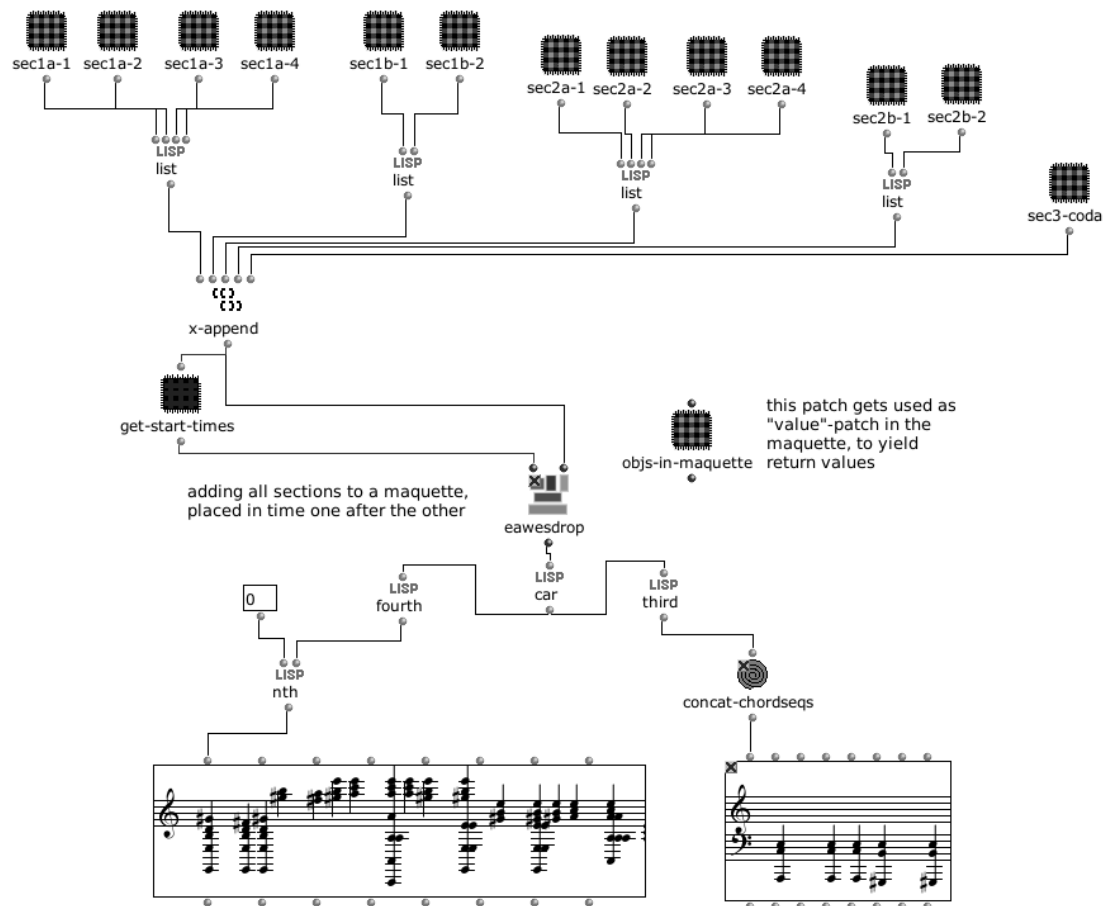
sec1a-1 sec1a-2 sec1a-3 sec1a-4

sec1b-1 sec1b-2

sec2a-1 sec2a-2 sec2a-3 sec2a-4

sec2b-1 sec2b-2

LISP
list

LISP
list

LISP
list

LISP
list

sec3-coda

x-append

get-start-times

this patch gets used as "value"-patch in the maquette, to yield return values

objs-in-maquette

adding all sections to a maquette, placed in time one after the other

eawesdrop

LISP
car

LISP
fourth

LISP
third

0

LISP
nth

concat-chordseqs